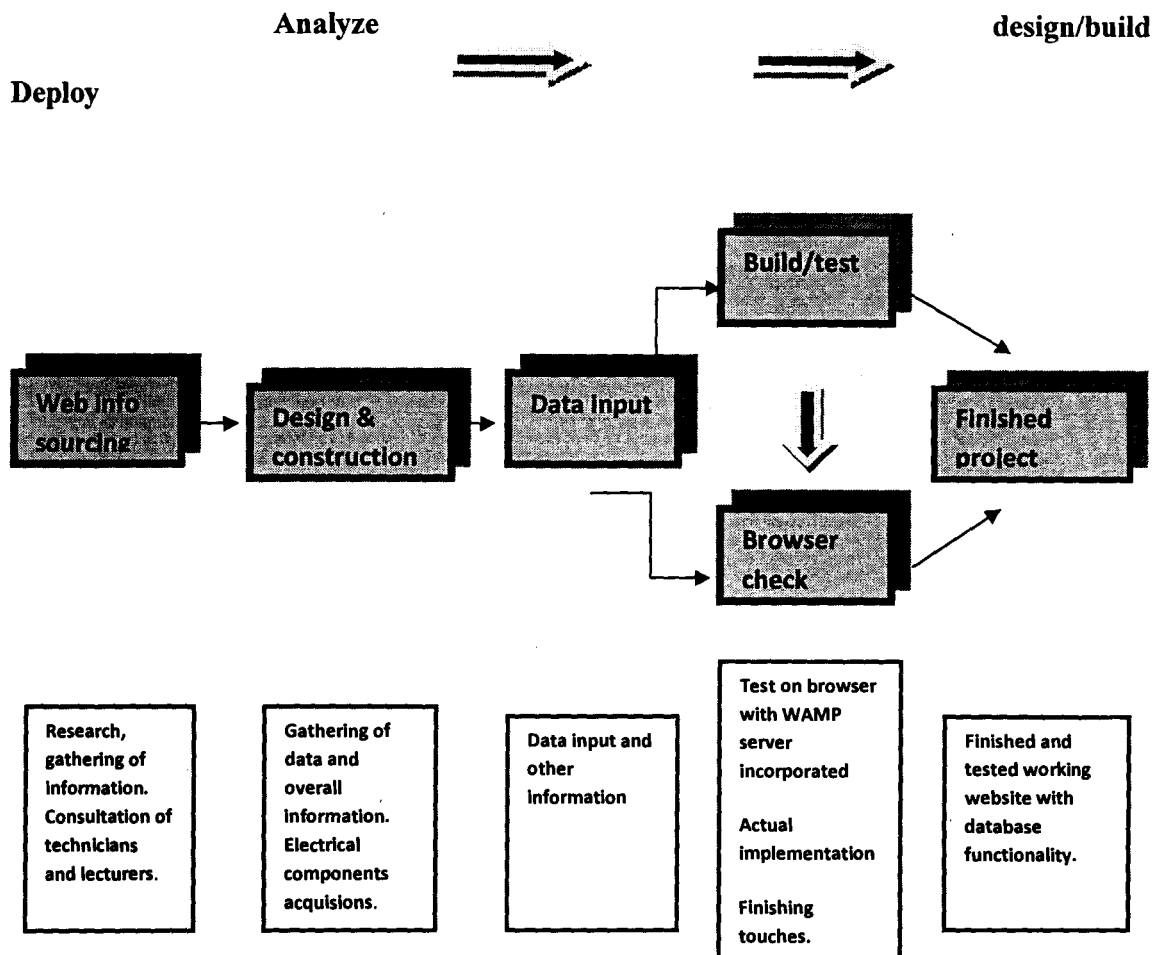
Analyze

design/build

Deploy

Build/test

Web info sourcing

Design & construction

Data input

Finished project

Browser check

Research, gathering of information. Consultation of technicians and lecturers.

Gathering of data and overall information. Electrical components acquisions.

Data input and other information

Test on browser with WAMP server incorporated

Actual implementation

Finishing touches.

Finished and tested working website with database functionality.